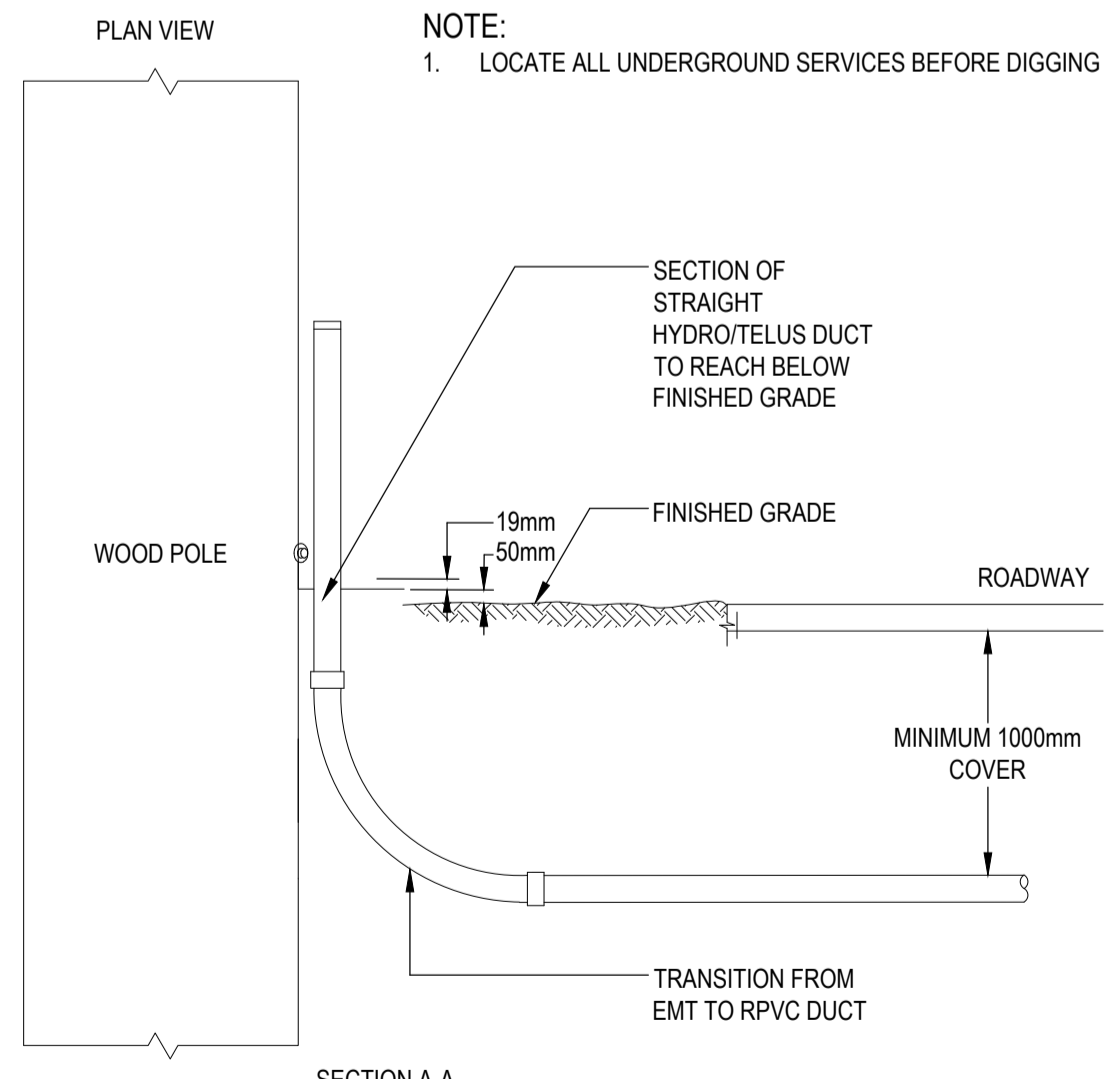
PLAN VIEW

NOTE:
1. LOCATE ALL UNDERGROUND SERVICES BEFORE DIGGING

SECTION OF STRAIGHT HYDRO/TELUS DUCT TO REACH BELOW FINISHED GRADE

19mm
50mm

FINISHED GRADE

WOOD POLE

ROADWAY

MINIMUM 1000mm COVER

TRANSITION FROM EMT TO RPVC DUCT

SECTION A-A